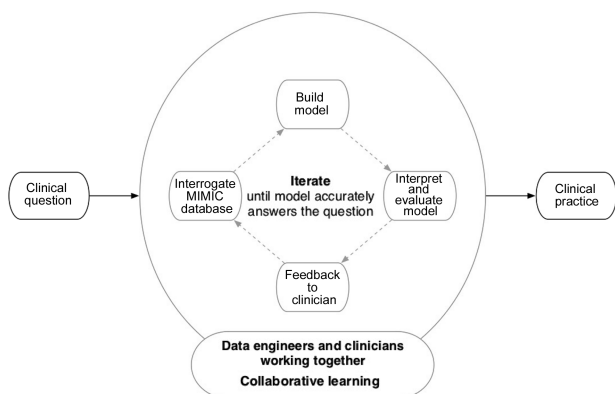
Clinical question

Build model

Interrogate MIMIC database

Iterate
until model accurately answers the question

Interpret and evaluate model

Feedback to clinician

Clinical practice

Data engineers and clinicians working together

Collaborative learning